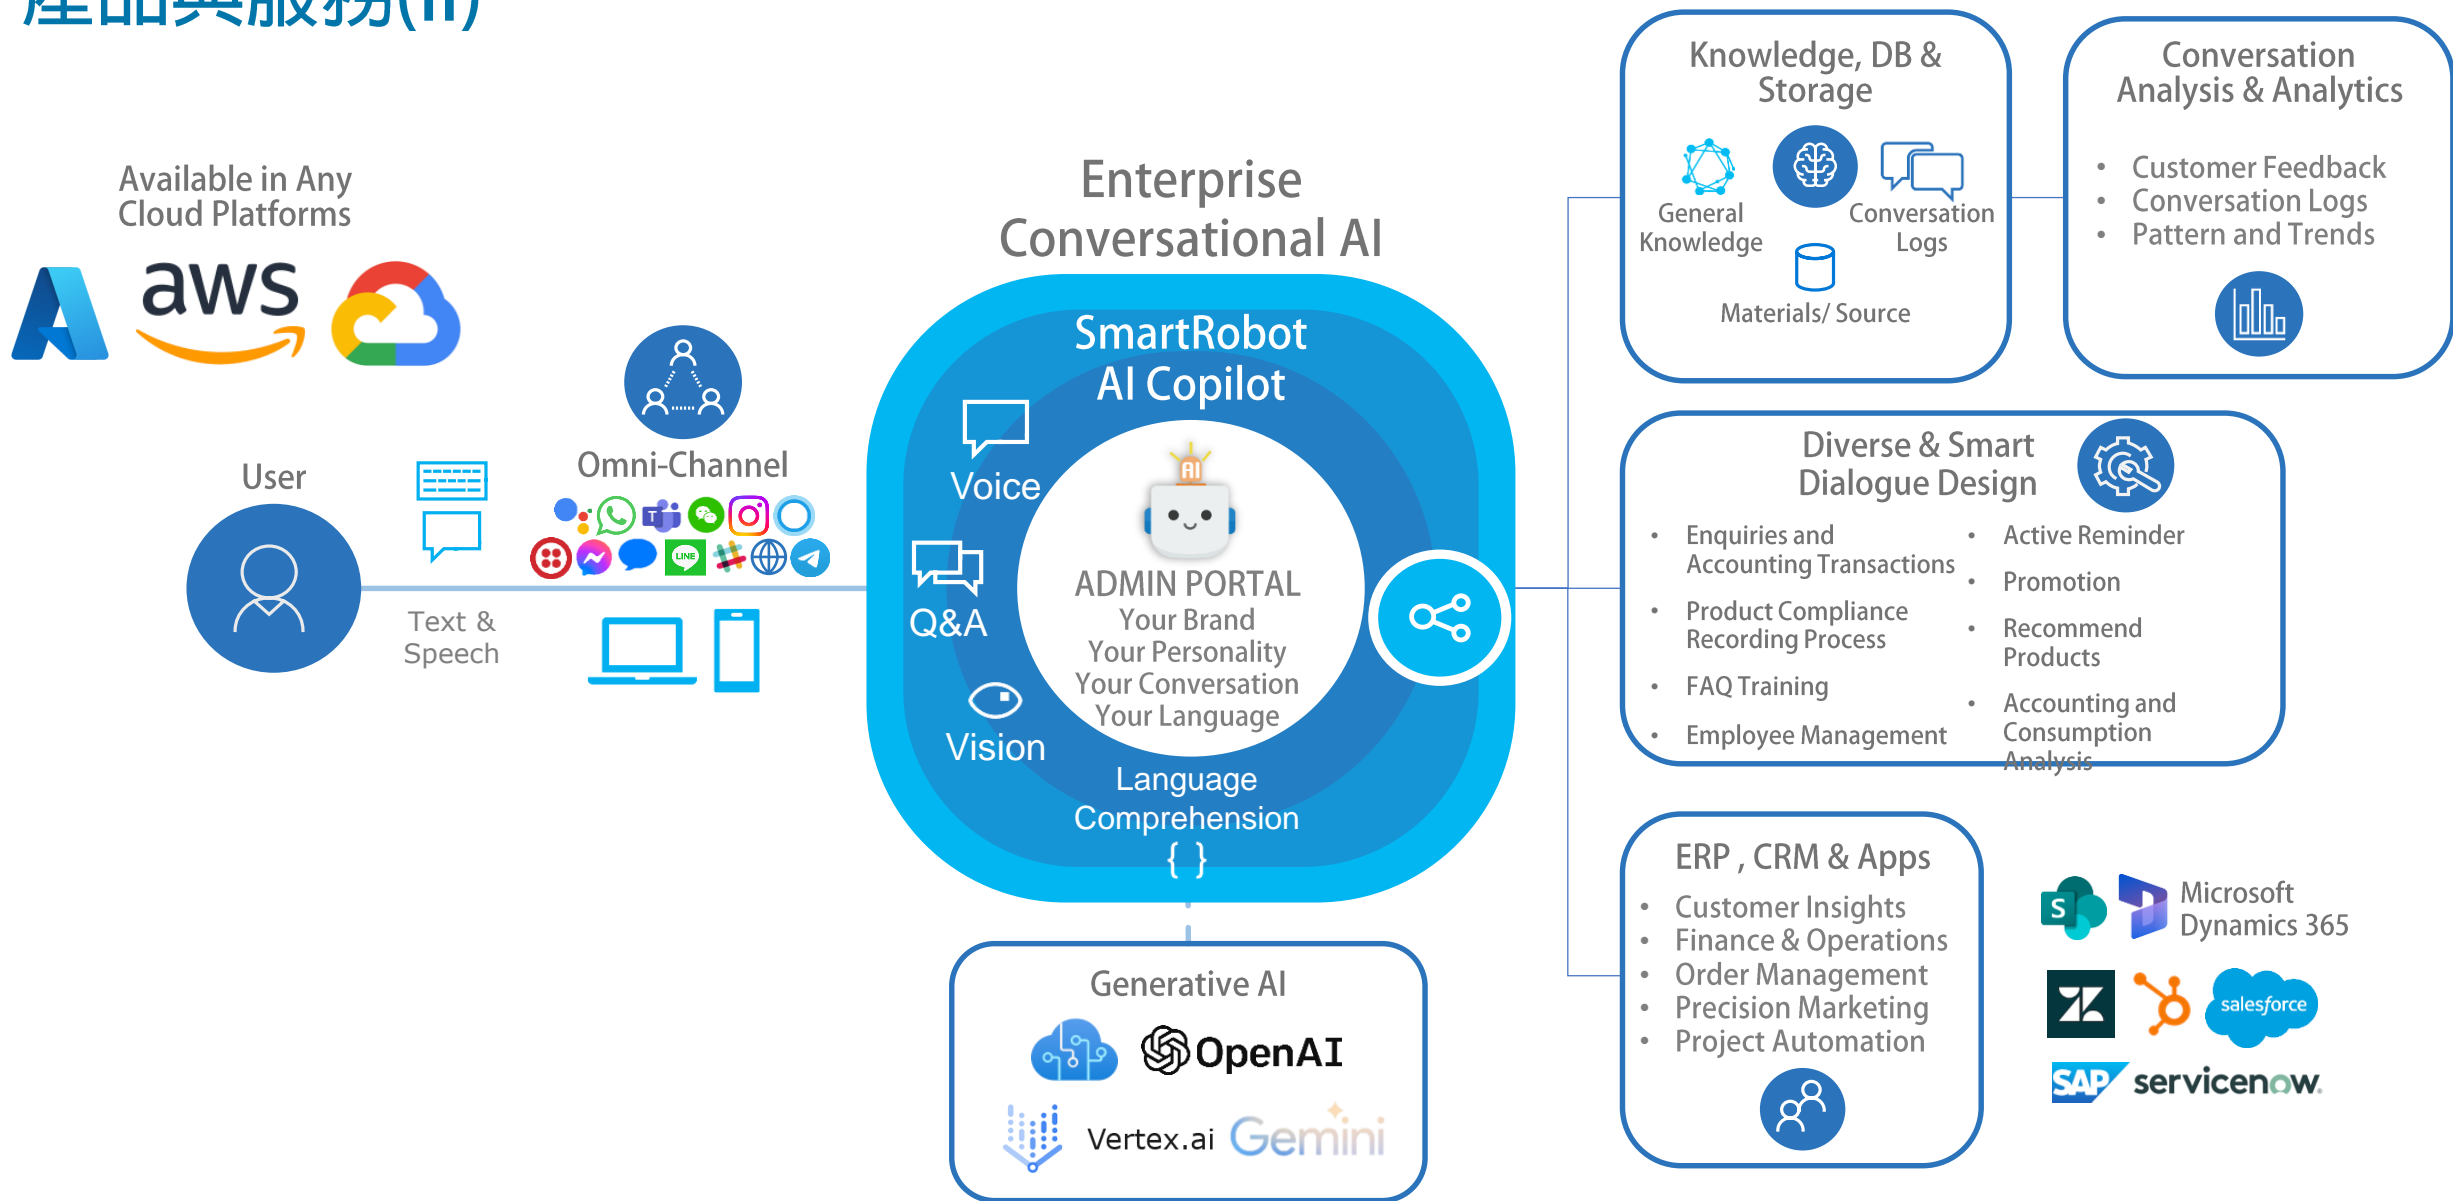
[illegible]

Available in Any Cloud Platforms

aws

User

Text & Speech

Omni-Channel

LINE

Enterprise Conversational AI

SmartRobot AI Copilot

Voice

Q&A

Vision

AI

ADMIN PORTAL
Your Brand
Your Personality
Your Conversation
Your Language

Language Comprehension
{ }

Generative AI

OpenAI

Vertex.ai Gemini

Knowledge, DB & Storage

General Knowledge

Conversation Logs

Materials/ Source

Conversation Analysis & Analytics

- Customer Feedback
- Conversation Logs
- Pattern and Trends

Diverse & Smart Dialogue Design

- Enquiries and Accounting Transactions
- Product Compliance Recording Process
- FAQ Training
- Employee Management
- Active Reminder
- Promotion
- Recommend Products
- Accounting and Consumption Analysis

ERP , CRM & Apps

- Customer Insights
- Finance & Operations
- Order Management
- Precision Marketing
- Project Automation

S

Microsoft Dynamics 365

salesforce

SAP

servicenow